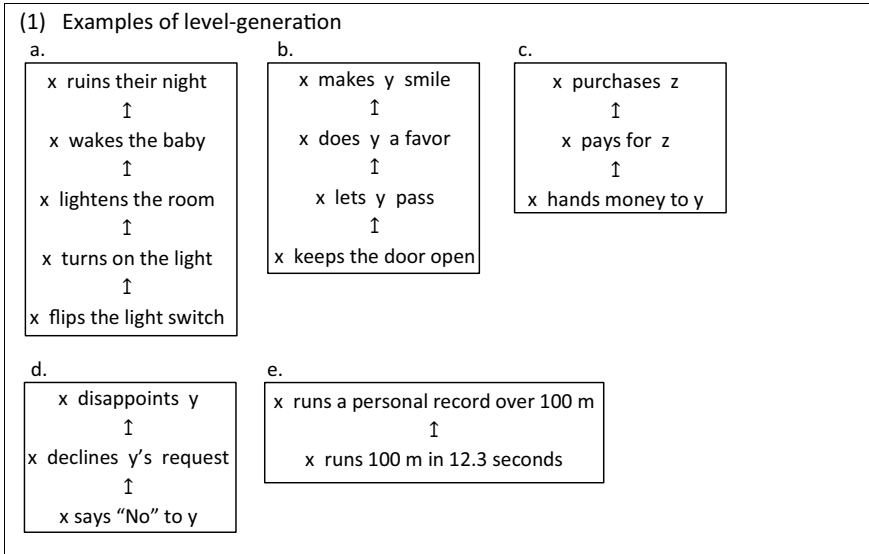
(1) Examples of level-generation

a.

x ruins their night
↥
x wakes the baby
↥
x lightens the room
↥
x turns on the light
↥
x flips the light switch

b.

x makes y smile
↥
x does y a favor
↥
x lets y pass
↥
x keeps the door open

c.

x purchases z
↥
x pays for z
↥
x hands money to y

d.

x disappoints y
↥
x declines y's request
↥
x says "No" to y

e.

x runs a personal record over 100 m
↥
x runs 100 m in 12.3 seconds